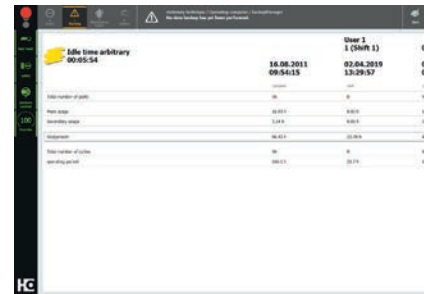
Idle time arbitrary
00:05:54

16.08.2011
09:54:15

User 1
1 (Shift 1)

02.04.2019
13:29:57

Total number of pallets

Main usage

Secondary usage

Assignment

Total number of cycles

operating period

HC